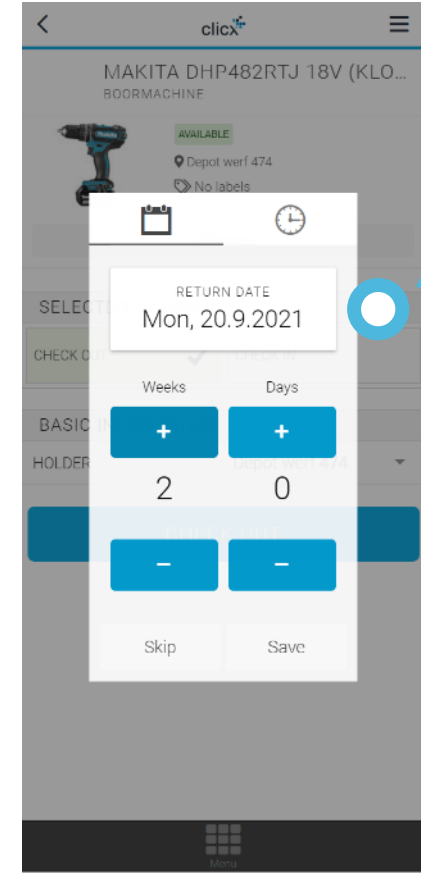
clicx

MAKITA DHP482RTJ 18V (KLO...
BOORMACHINE

AVAILABLE
Depot werf 474
No labels

SELECT

CHECK OUT

CHECK IN

BASIC IN

HOLDER

Depot werf 474

CHECK OUT

RETURN DATE
Mon, 20.9.2021

Weeks
Days

+
+

2
0

–
–

Skip
Save

Menu